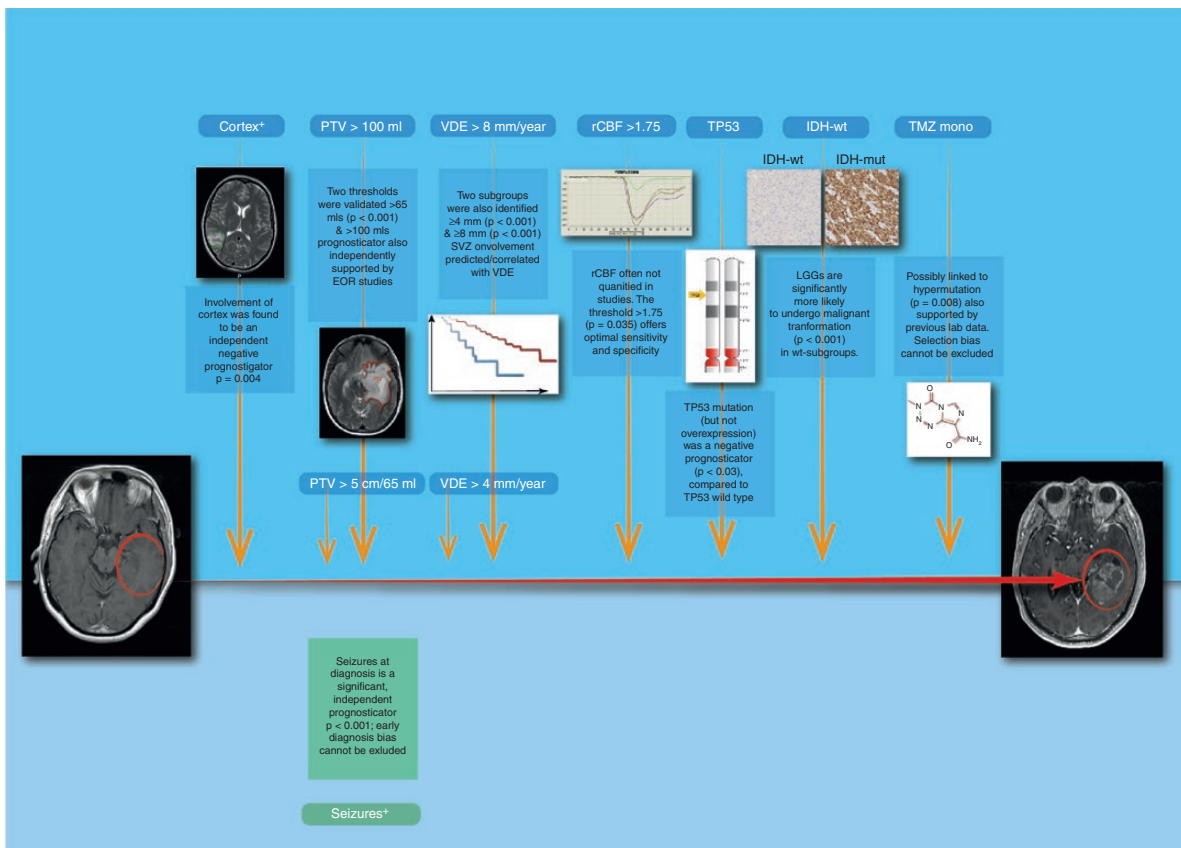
Cortex⁺

PTV > 100 ml

VDE > 8 mm/year

rCBF >1.75

TP53

IDH-wt

TMZ mono

IDH-wt

IDH-mut

Two thresholds were validated >65 mls (p < 0.001) & >100 mls prognosticator also independently supported by EOR studies

Two subgroups were also identified ≥4 mm (p < 0.001) & ≥8 mm (p < 0.001) SVZ onvolvement predicted/correlated with VDE

Involvement of cortex was found to be an independent negative prognostigator p = 0.004

rCBF often not quanitied in studies. The threshold >1.75 (p = 0.035) offers optimal sensitivity and specificity

LGGs are significantly more likely to undergo malignant tranformation (p < 0.001) in wt-subgroups.

Possibly linked to hypermutation (p = 0.008) also supported by previous lab data. Selection bias cannot be excluded

TP53 mutation (but not overexpression) was a negative prognosticator (p < 0.03), compared to TP53 wild type

PTV > 5 cm/65 ml

VDE > 4 mm/year

Seizures at diagnosis is a significant, independent prognosticator p < 0.001; early diagnosis bias cannot be exluded

Seizures⁺